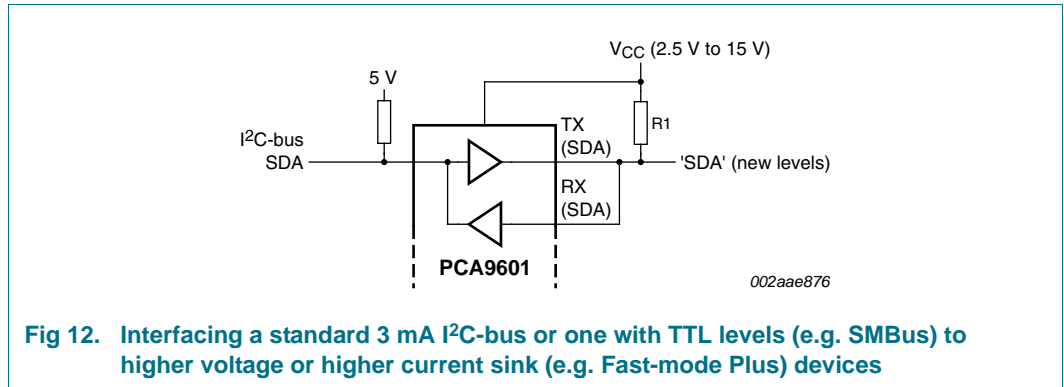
$V_{CC}$ (2.5 V to 15 V)

5 V

$I^2C$-bus SDA

TX (SDA)

R1

'SDA' (new levels)

RX (SDA)

PCA9601

002aae876

Fig 12. Interfacing a standard 3 mA $I^2C$-bus or one with TTL levels (e.g. SMBus) to higher voltage or higher current sink (e.g. Fast-mode Plus) devices